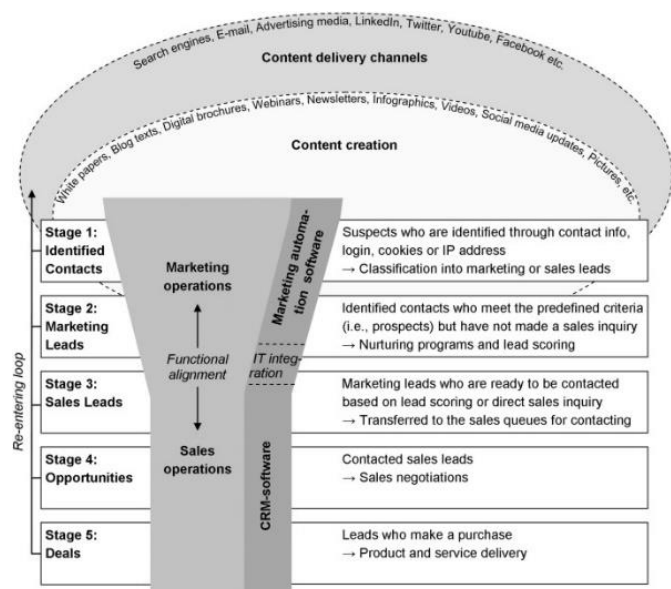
Search engines, E-mail, Advertising media, LinkedIn, Twitter, Youtube, Facebook etc.

Content delivery channels

White papers, Blog texts, Digital brochures, Webinars, Newsletters, Infographics, Videos, Social media updates, Pictures, etc.

Content creation

Re-entering loop

Stage 1: Identified Contacts

Marketing operations

Marketing automation software

Suspects who are identified through contact info, login, cookies or IP address
→ Classification into marketing or sales leads

Stage 2: Marketing Leads

Functional alignment

Identified contacts who meet the predefined criteria (i.e., prospects) but have not made a sales inquiry
→ Nurturing programs and lead scoring

IT integration

Stage 3: Sales Leads

Marketing leads who are ready to be contacted based on lead scoring or direct sales inquiry
→ Transferred to the sales queues for contacting

Sales operations

CRM-software

Stage 4: Opportunities

Contacted sales leads
→ Sales negotiations

Stage 5: Deals

Leads who make a purchase
→ Product and service delivery